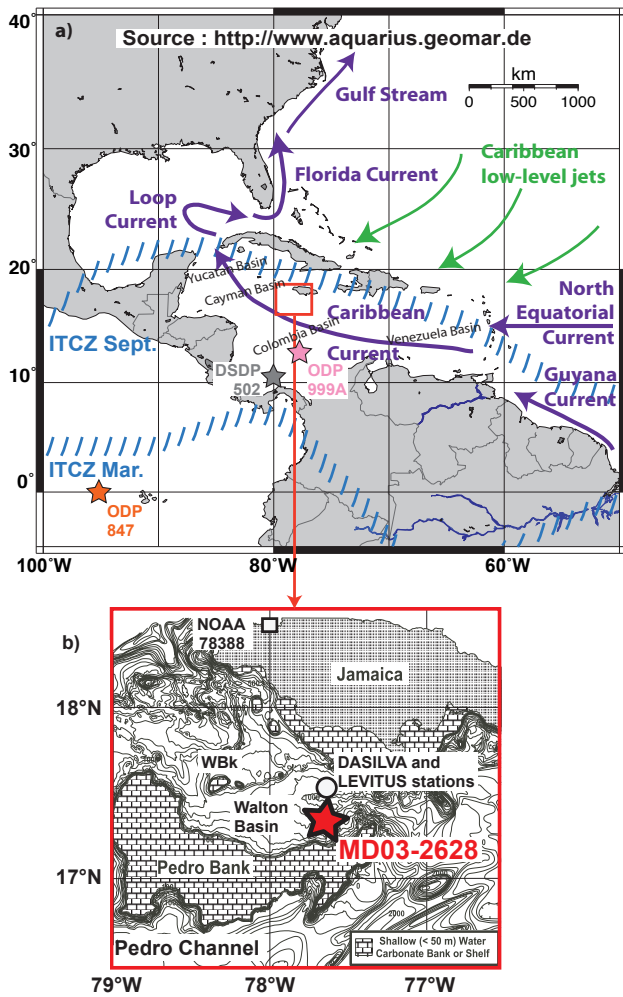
a) Source : http://www.aquarius.geomar.de

km
0 500 1000

40°
30°
20°
10°
0°

Gulf Stream
Florida Current
Caribbean low-level jets
Loop Current
Yucatan Basin
Cayman Basin
Caribbean Current
Colombia Basin
Venezuela Basin
North Equatorial Current
ITCZ Sept.
DSDP 502
ODP 999A
Guyana Current
ITCZ Mar.
ODP 847

100°W
80°W
60°W

b)
NOAA 78388
Jamaica
18°N
WBk
DASILVA and LEVITUS stations
Walton Basin
MD03-2628
17°N
Pedro Bank
Pedro Channel
Shallow (< 50 m) Water Carbonate Bank or Shelf
2000

79°W
78°W
77°W